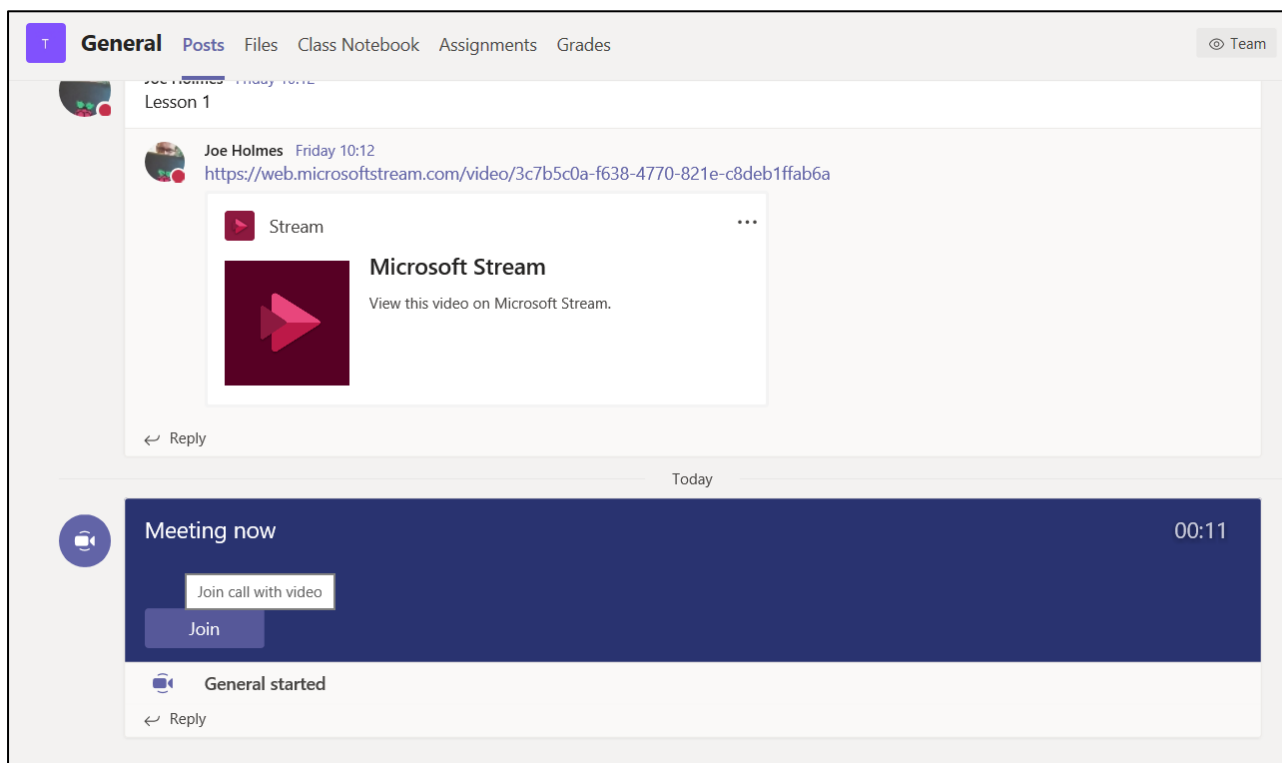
T General Posts Files Class Notebook Assignments Grades

Team

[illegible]

Lesson 1

Joe Holmes Friday 10:12
https://web.microsoftstream.com/video/3c7b5c0a-f638-4770-821e-c8deb1ffab6a

Stream

...

Microsoft Stream

View this video on Microsoft Stream.

Reply

Today

Meeting now

00:11

Join call with video

Join

General started

Reply